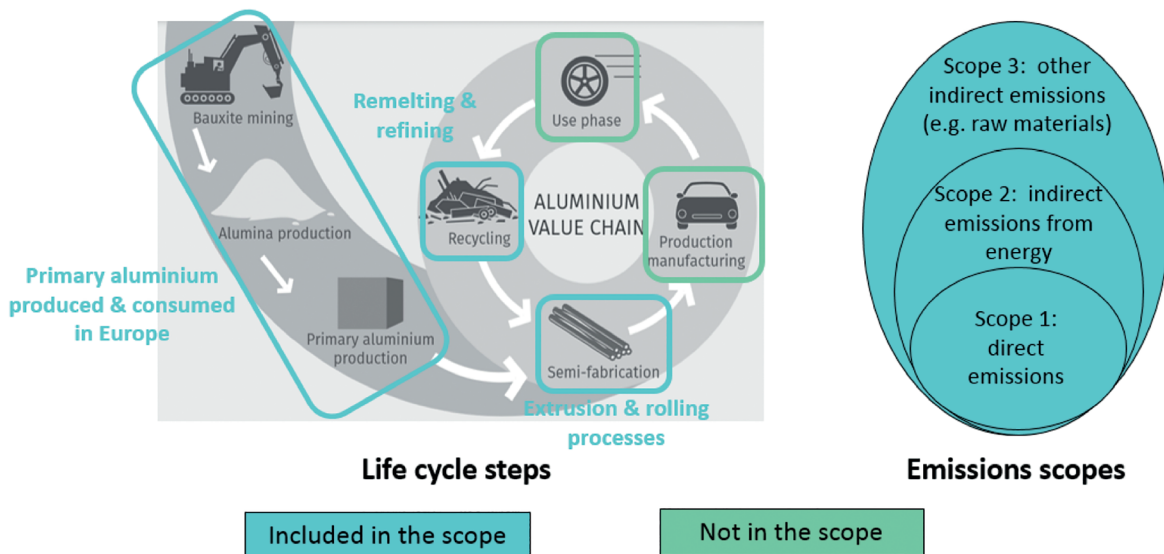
Bauxite mining

Alumina production

Primary aluminium production

Primary aluminium produced & consumed in Europe

Remelting & refining

Use phase

Recycling

ALUMINIUM VALUE CHAIN

Production manufacturing

Semi-fabrication

Extrusion & rolling processes

Life cycle steps

Scope 3: other indirect emissions (e.g. raw materials)

Scope 2: indirect emissions from energy

Scope 1: direct emissions

Emissions scopes

Included in the scope

Not in the scope